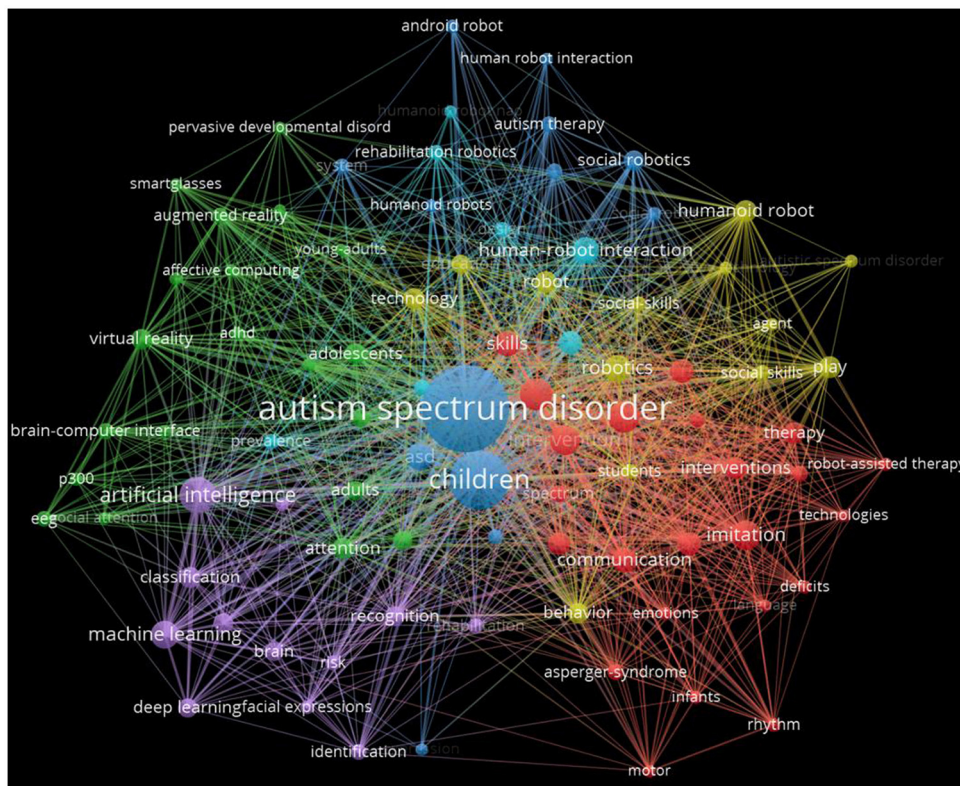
android robot
human robot interaction
humanoid robot nao
autism therapy
pervasive developmental disord
rehabilitation robotics
social robotics
system
smartglasses
humanoid robots
humanoid robot
augmented reality
design
young-adults
human-robot interaction
affective computing
support
autistic spectrum disorder
robot
technology
social-skills
adhd
agent
virtual reality
skills
adolescents
robotics
social skills
play
autism spectrum disorder
brain-computer interface
prevalence
intervention
therapy
asd
students
interventions
robot-assisted therapy
p300
children
artificial intelligence
adults
spectrum
eeg
social attention
technologies
attention
imitation
communication
classification
deficits
language
machine learning
recognition
rehabilitation
behavior
emotions
brain
risk
asperger-syndrome
infants
deep learning
facial expressions
rhythm
identification
vision
motor